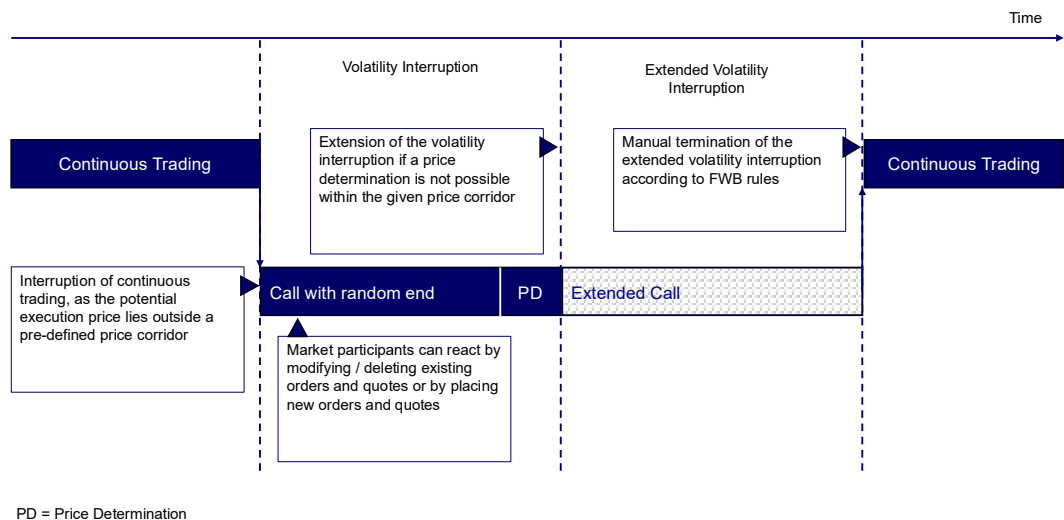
Time

Volatility Interruption

Extended Volatility Interruption

Continuous Trading

Extension of the volatility interruption if a price determination is not possible within the given price corridor

Manual termination of the extended volatility interruption according to FWB rules

Continuous Trading

Interruption of continuous trading, as the potential execution price lies outside a pre-defined price corridor

Call with random end

PD

Extended Call

Market participants can react by modifying / deleting existing orders and quotes or by placing new orders and quotes

PD = Price Determination